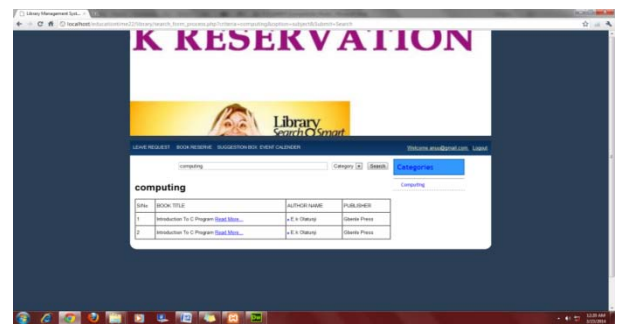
Library Management Syst... ×

localhost/education/ad/me22/library/search_form_process.php?criteria=computing&option=subject&Submit=Search

K RESERVATION

Library Search O Smart

LEAVE REQUEST BOOK RESERVE SUGGESTION BOX EVENT CALENDER

Welcome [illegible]@gmail.com Logout

computing

Category Search

Categories

Computing

computing

| S/No | BOOK TITLE | AUTHOR NAME | PUBLISHER |
|---|---|---|---|
| 1 | Introduction To C Program Read More..... | E.k Olatunji | Gbenle Press |
| 2 | Introduction To C Program Read More..... | E.k Olatunji | Gbenle Press |

12:20 AM
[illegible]